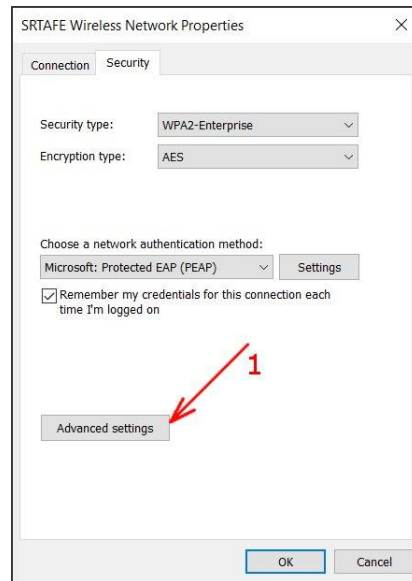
SRTAFE Wireless Network Properties

×

Connection Security

Security type: WPA2-Enterprise

Encryption type: AES

Choose a network authentication method:

Microsoft: Protected EAP (PEAP) Settings

Remember my credentials for this connection each time I'm logged on

1

Advanced settings

OK Cancel